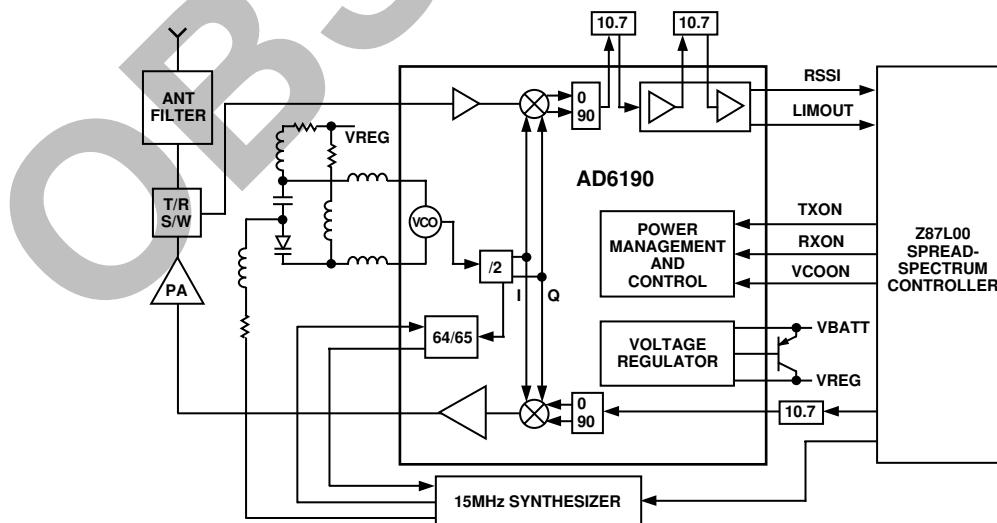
10.7
10.7
ANT FILTER
VREG
RSSI
LIMOUT
0
90
AD6190
T/R S/W
VCO
POWER MANAGEMENT AND CONTROL
TXON
RXON
VCOON
Z87L00 SPREAD-SPECTRUM CONTROLLER
/2
PA
I
Q
64/65
VOLTAGE REGULATOR
VBATT
VREG
0
90
10.7
15MHz SYNTHESIZER